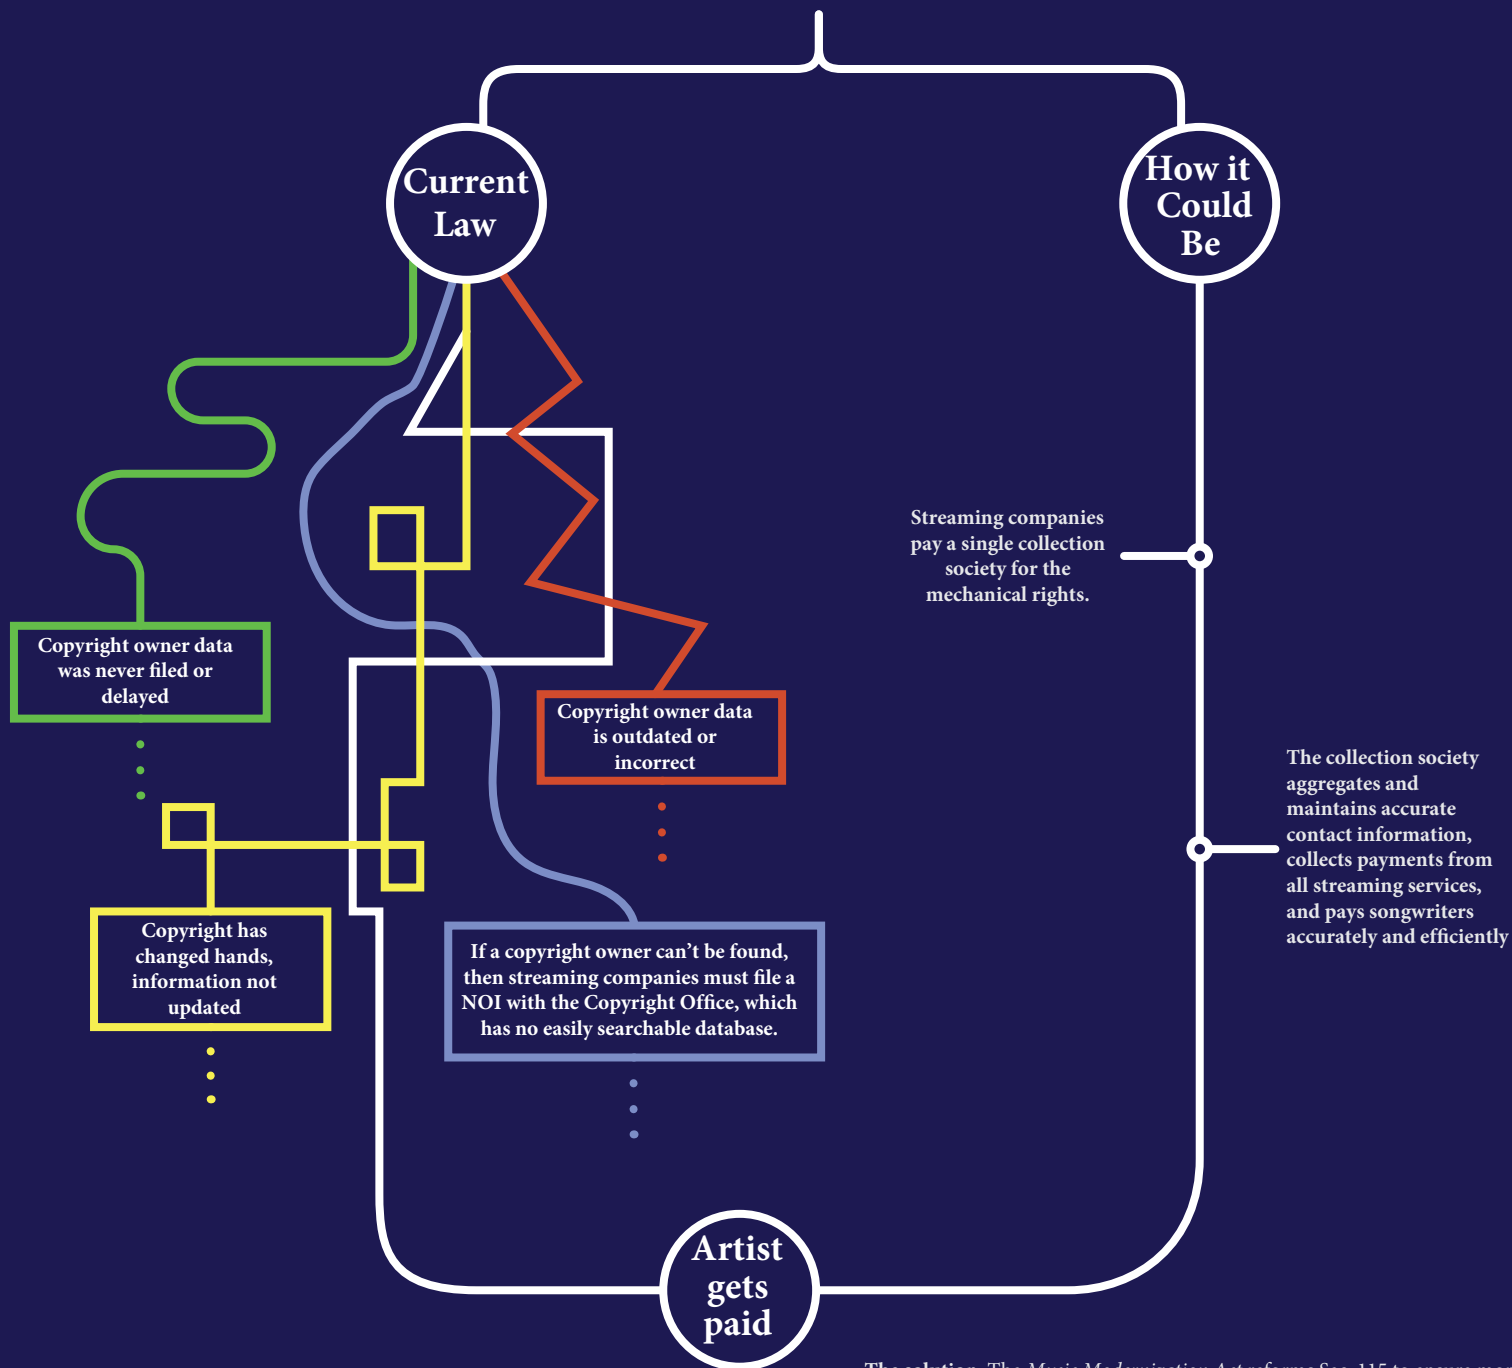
Current Law

How it Could Be

Streaming companies pay a single collection society for the mechanical rights.

Copyright owner data was never filed or delayed

Copyright owner data is outdated or incorrect

The collection society aggregates and maintains accurate contact information, collects payments from all streaming services, and pays songwriters accurately and efficiently

Copyright has changed hands, information not updated

If a copyright owner can't be found, then streaming companies must file a NOI with the Copyright Office, which has no easily searchable database.

Artist gets paid

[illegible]